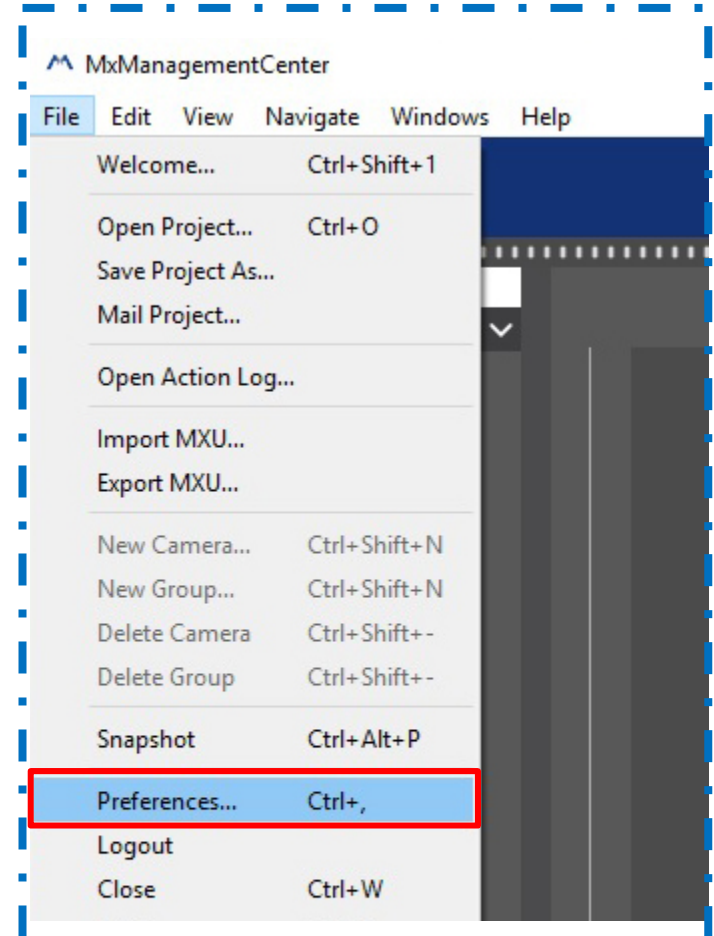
MxManagementCenter

File Edit View Navigate Windows Help

Welcome... Ctrl+Shift+1

Open Project... Ctrl+O
Save Project As...
Mail Project...

Open Action Log...

Import MXU...
Export MXU...

New Camera... Ctrl+Shift+N
New Group... Ctrl+Shift+N
Delete Camera Ctrl+Shift+-
Delete Group Ctrl+Shift+-

Snapshot Ctrl+Alt+P

Preferences... Ctrl+,
Logout
Close Ctrl+W